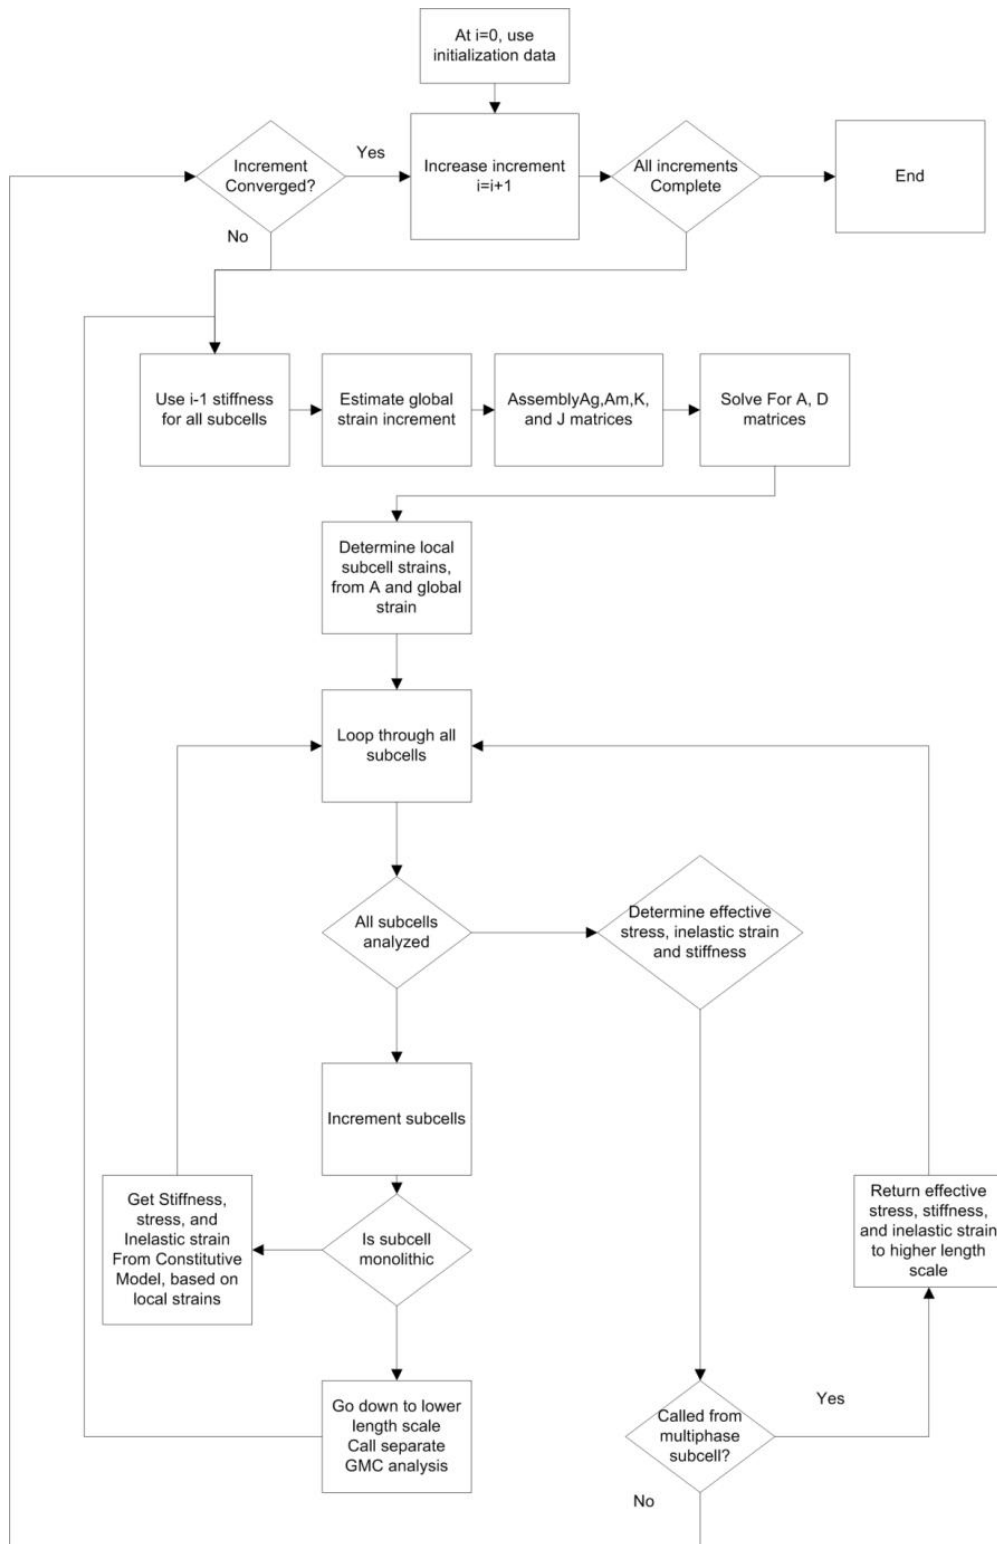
At i=0, use initialization data

Increment Converged?

Yes

No

Increase increment i=i+1

All increments Complete

End

Use i-1 stiffness for all subcells

Estimate global strain increment

AssemblyAg,Am,K, and J matrices

Solve For A, D matrices

Determine local subcell strains, from A and global strain

Loop through all subcells

All subcells analyzed

Determine effective stress, inelastic strain and stiffness

Increment subcells

Get Stiffness, stress, and Inelastic strain From Constitutive Model, based on local strains

Is subcell monolithic

Return effective stress, stiffness, and inelastic strain to higher length scale

Go down to lower length scale Call separate GMC analysis

Yes

Called from multiphase subcell?

No